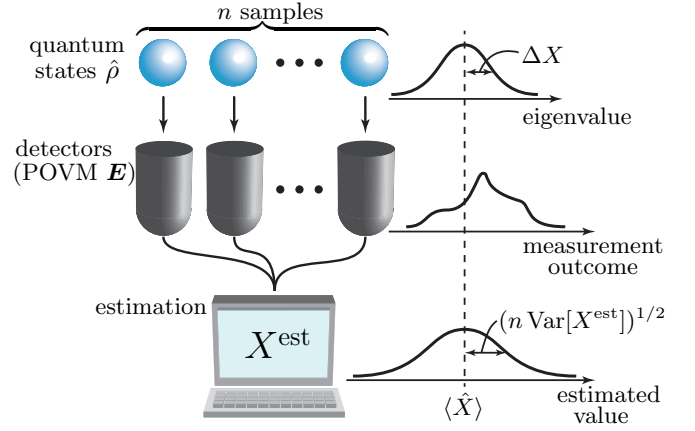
$n$ samples

quantum states $\hat{\rho}$

$\Delta X$

eigenvalue

detectors (POVM $\boldsymbol{E}$)

measurement outcome

estimation

$X^{\text{est}}$

$(n\,\text{Var}[X^{\text{est}}])^{1/2}$

estimated value

$\langle \hat{X} \rangle$